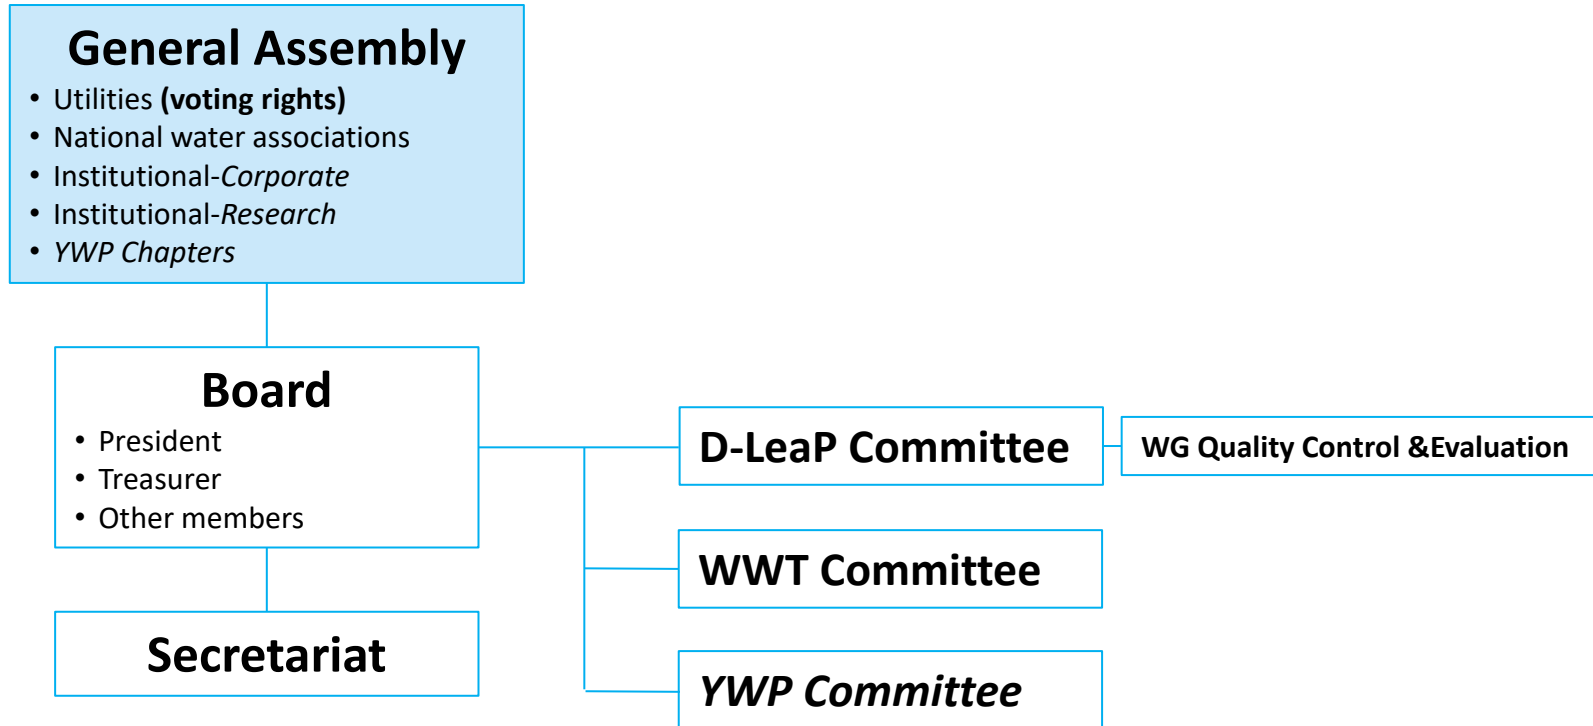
General Assembly
- Utilities (voting rights)
- National water associations
- Institutional-Corporate
- Institutional-Research
- YWP Chapters

Board
- President
- Treasurer
- Other members

Secretariat

D-LeaP Committee

WG Quality Control &Evaluation

WWT Committee

YWP Committee